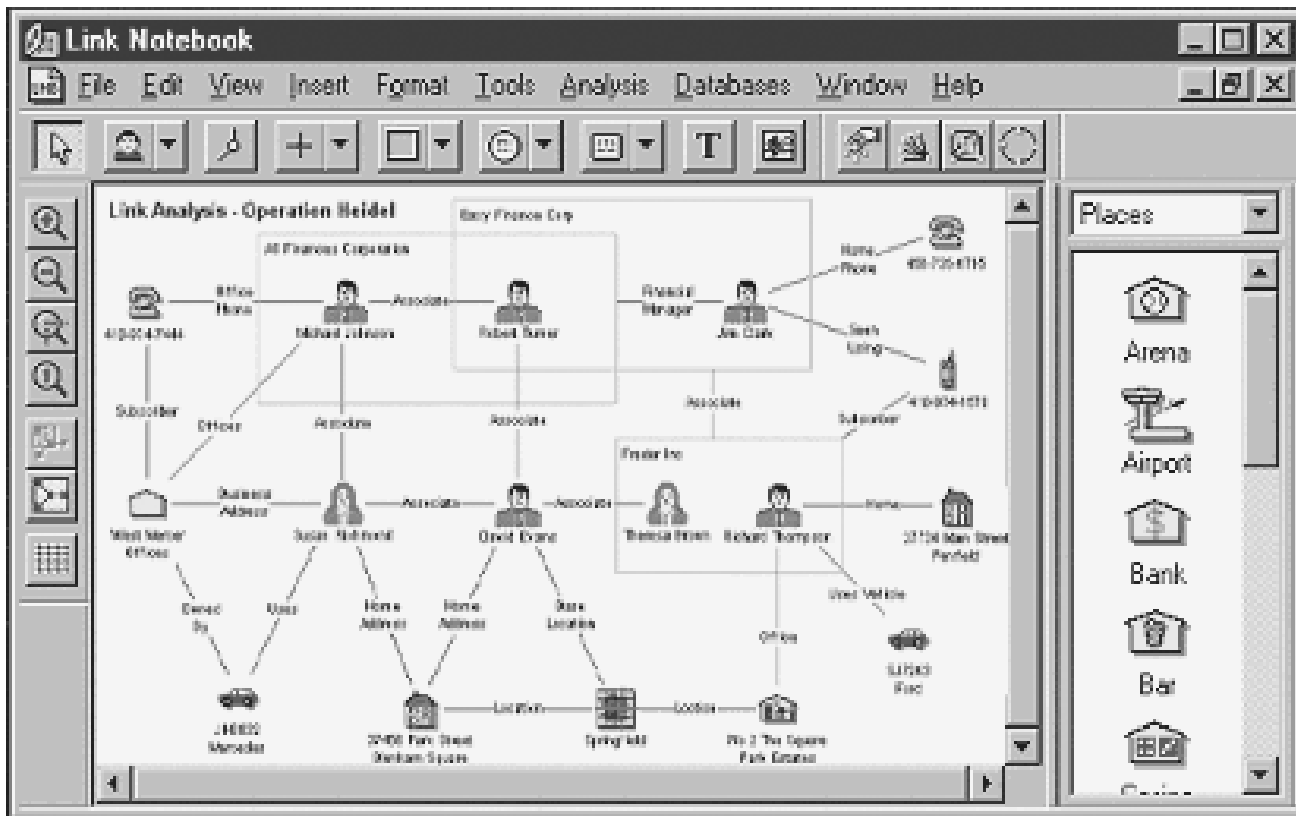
Link Notebook

File Edit View Insert Format Tools Analysis Databases Window Help

T

Link Analysis - Operation Heidel

All Finances Corporation

Easy Finance Corp

Office Home

Associate

Financial Manager

Home Phone

Michael Johnson

Robert Turner

Jim Clark

Cash Using

Subscriber

Offices

Associate

Associate

Associate

Subscriber

Finder Inc

Business Address

Associate

Associate

Home

West Market Offices

Susan Mahtwold

David Evans

Theresa Brown

Richard Thompson

Owned By

Uses

Home Address

Home Address

Store Location

Used Vehicle

Offices

Mercedes

Location

Location

Ford

Springfield

Park Entrance

Places

Arena

Airport

Bank

Bar

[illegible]